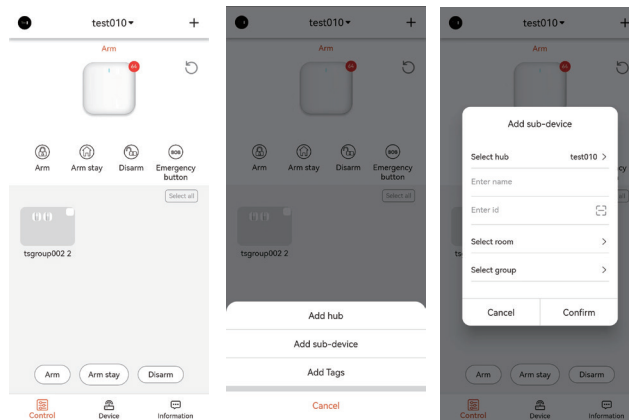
test010▾ +

Arm

Arm
Arm stay
Disarm
SOS
Emergency button

Select all

tsgroup002 2

Arm
Arm stay
Disarm

Control
Device
Information

test010▾ +

Arm

Arm
Arm stay
Disarm
SOS
Emergency button

Select all

tsgroup002 2

Add hub
Add sub-device
Add Tags
Cancel

test010▾ +

Arm

Add sub-device

Select hub test010 >
Enter name
Enter id
Select room >
Select group >

Cancel
Confirm

Arm
Arm stay
Disarm

Control
Device
Information